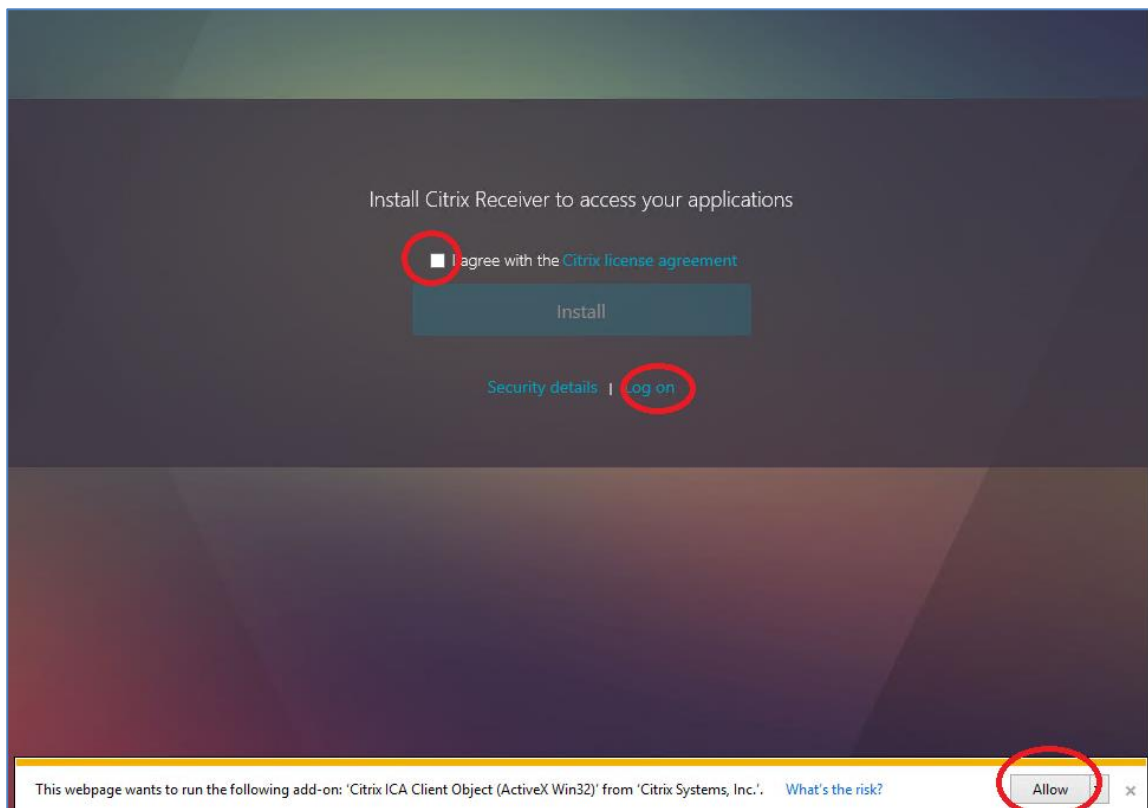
Install Citrix Receiver to access your applications

I agree with the Citrix license agreement

Install

Security details | Log on

This webpage wants to run the following add-on: 'Citrix ICA Client Object (ActiveX Win32)' from 'Citrix Systems, Inc.'. What's the risk?

Allow

×